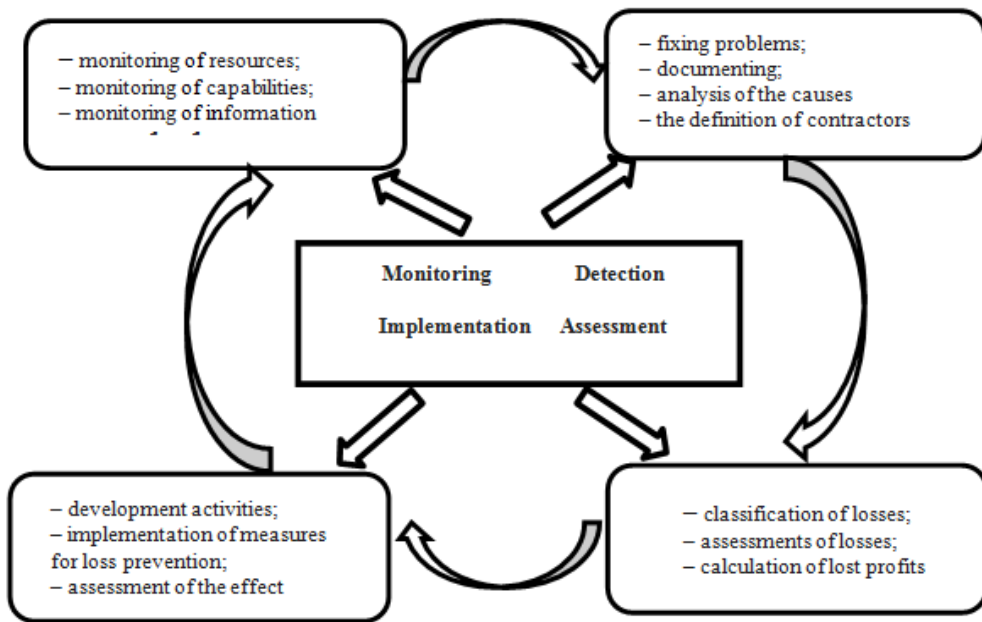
– monitoring of resources;
– monitoring of capabilities;
– monitoring of information
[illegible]

– fixing problems;
– documenting;
– analysis of the causes
– the definition of contractors

Monitoring Detection

Implementation Assessment

– development activities;
– implementation of measures for loss prevention;
– assessment of the effect

– classification of losses;
– assessments of losses;
– calculation of lost profits